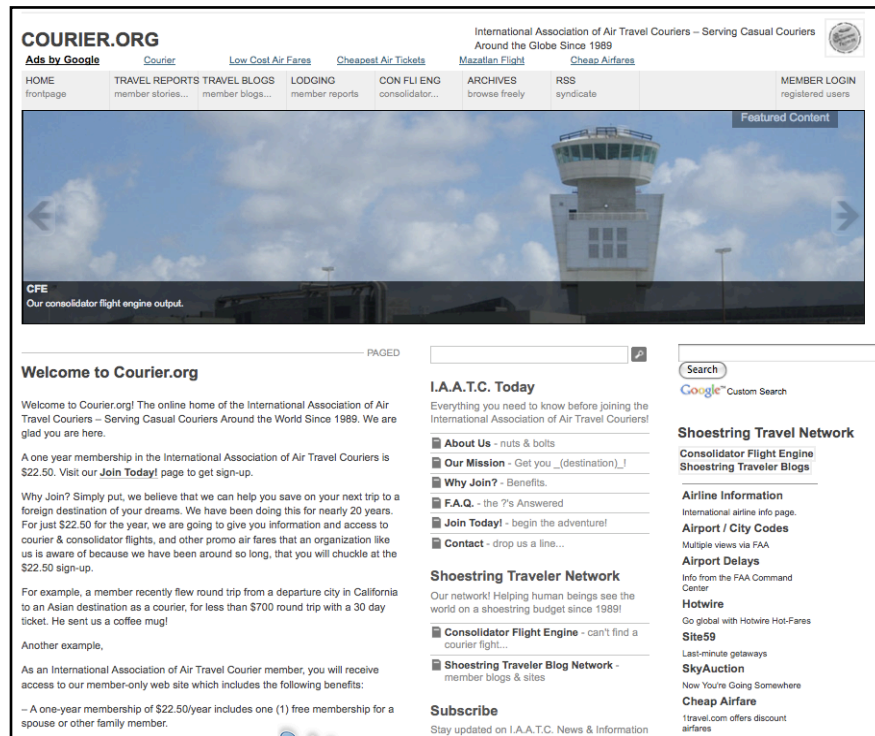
COURIER.ORG

International Association of Air Travel Couriers – Serving Casual Couriers Around the Globe Since 1989

Ads by Google Courier Low Cost Air Fares Cheapest Air Tickets Mazatlan Flight Cheap Airfares

HOME frontpage | TRAVEL REPORTS member stories... | TRAVEL BLOGS member blogs... | LODGING member reports | CON FLI ENG consolidator... | ARCHIVES browse freely | RSS syndicate | MEMBER LOGIN registered users

Featured Content

CFE
Our consolidator flight engine output.

PAGED

Welcome to Courier.org

Welcome to Courier.org! The online home of the International Association of Air Travel Couriers – Serving Casual Couriers Around the World Since 1989. We are glad you are here.

A one year membership in the International Association of Air Travel Couriers is $22.50. Visit our Join Today! page to get sign-up.

Why Join? Simply put, we believe that we can help you save on your next trip to a foreign destination of your dreams. We have been doing this for nearly 20 years. For just $22.50 for the year, we are going to give you information and access to courier & consolidator flights, and other promo air fares that an organization like us is aware of because we have been around so long, that you will chuckle at the $22.50 sign-up.

For example, a member recently flew round trip from a departure city in California to an Asian destination as a courier, for less than $700 round trip with a 30 day ticket. He sent us a coffee mug!

Another example,

As an International Association of Air Travel Courier member, you will receive access to our member-only web site which includes the following benefits:

– A one-year membership of $22.50/year includes one (1) free membership for a spouse or other family member.

I.A.A.T.C. Today

Everything you need to know before joining the International Association of Air Travel Couriers!

About Us - nuts & bolts
Our Mission - Get you _(destination)_!
Why Join? - Benefits.
F.A.Q. - the ?'s Answered
Join Today! - begin the adventure!
Contact - drop us a line...

Shoestring Traveler Network

Our network! Helping human beings see the world on a shoestring budget since 1989!

Consolidator Flight Engine - can't find a courier fight...
Shoestring Traveler Blog Network - member blogs & sites

Subscribe

Stay updated on I.A.A.T.C. News & Information

Search
Google Custom Search

Shoestring Travel Network

Consolidator Flight Engine
Shoestring Traveler Blogs

Airline Information
International airline info page.
Airport / City Codes
Multiple views via FAA
Airport Delays
Info from the FAA Command Center
Hotwire
Go global with Hotwire Hot-Fares
Site59
Last-minute getaways
SkyAuction
Now You're Going Somewhere
Cheap Airfare
1travel.com offers discount airfares